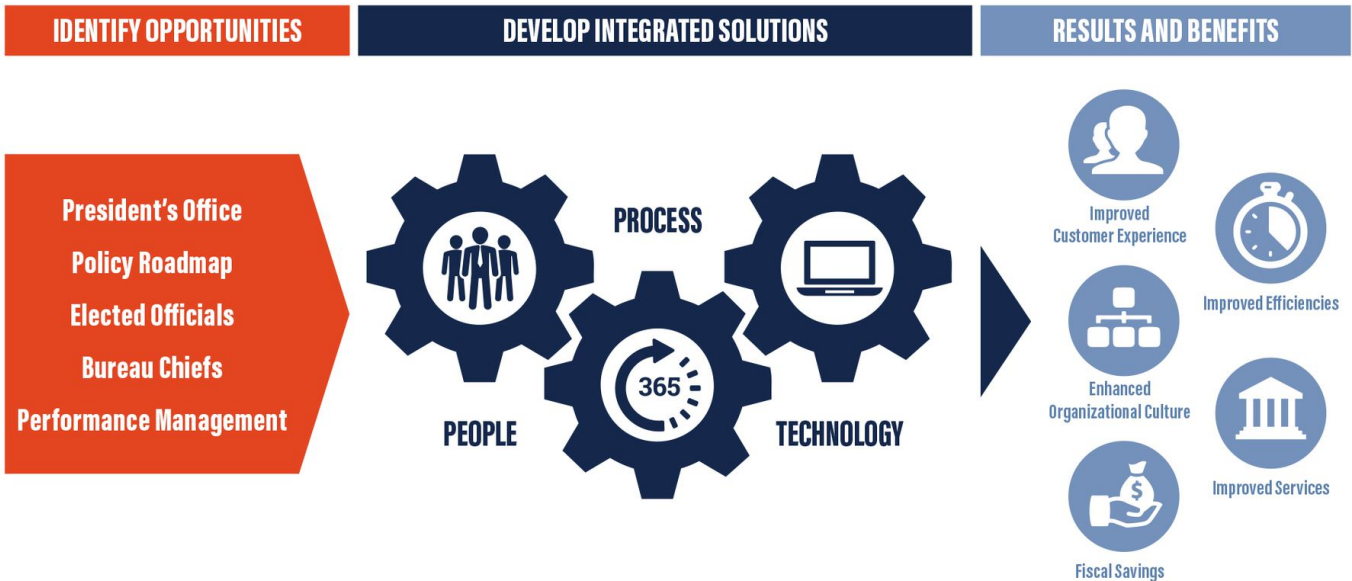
IDENTIFY OPPORTUNITIES

DEVELOP INTEGRATED SOLUTIONS

RESULTS AND BENEFITS

President's Office
Policy Roadmap
Elected Officials
Bureau Chiefs
Performance Management

PROCESS

365

PEOPLE

TECHNOLOGY

Improved Customer Experience

Improved Efficiencies

Enhanced Organizational Culture

Improved Services

Fiscal Savings